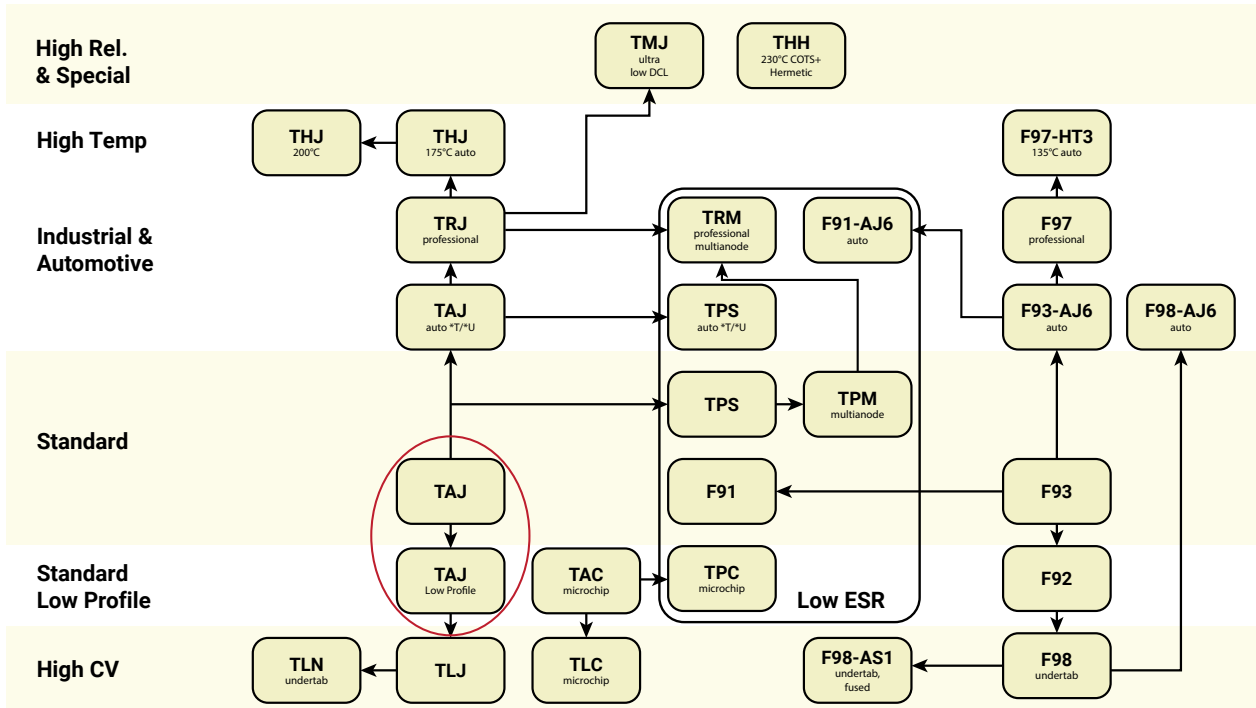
High Rel. & Special

TMJ
ultra low DCL

THH
230°C COTS+ Hermetic

High Temp

THJ
200°C

THJ
175°C auto

F97-HT3
135°C auto

Industrial & Automotive

TRJ
professional

TRM
professional multianode

F91-AJ6
auto

F97
professional

TAJ
auto *T/*U

TPS
auto *T/*U

F93-AJ6
auto

F98-AJ6
auto

Standard

TPS

TPM
multianode

TAJ

F91

F93

Standard Low Profile

TAJ
Low Profile

TAC
microchip

TPC
microchip

Low ESR

F92

High CV

TLN
undertab

TLJ

TLC
microchip

F98-AS1
undertab, fused

F98
undertab